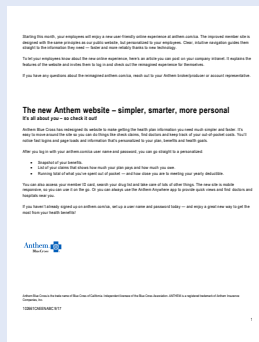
Starting this month, your employees will enjoy a new user-friendly online experience at anthem.com/ca. The improved member site is designed with the same principles as our public website, but personalized to your employees. Clear, intuitive navigation guides them straight to the information they need — faster and more reliably thanks to new technology.

To let your employees know about the new online experience, here's an article you can post on your company intranet. It explains the features of the website and invites them to log in and check out the redesigned experience for themselves.

If you have any questions about the redesigned anthem.com/ca, reach out to your Anthem broker/producer or account representative.

The new Anthem website – simpler, smarter, more personal

It's all about you — so check it out!

Anthem Blue Cross has redesigned its website to make getting the health plan information you need much simpler and faster. It's easy to move around the site so you can do things like check claims, find doctors and keep track of your out-of-pocket costs. You'll notice fast logins and page loads and information that's personalized to your plan, benefits and health goals.

After you log in with your anthem.com/ca user name and password, you can go straight to a personalized:

• Snapshot of your benefits.
• List of your claims that shows how much your plan pays and how much you owe.
• Running total of what you've spent out of pocket — and how close you are to meeting your yearly deductible.

You can also access your member ID card, search your drug list and take care of lots of other things. The new site is mobile responsive, so you can use it on the go. Or you can always use the Anthem Anywhere app to provide quick views and find doctors and hospitals near you.

If you haven't already signed up on anthem.com/ca, set up a user name and password today — and enjoy a great new way to get the most from your health benefits!

Anthem Blue Cross

Anthem Blue Cross is the trade name of Blue Cross of California. Independent licensee of the Blue Cross Association. ANTHEM is a registered trademark of Anthem Insurance Companies, Inc.

1008410ANSABC 8/17